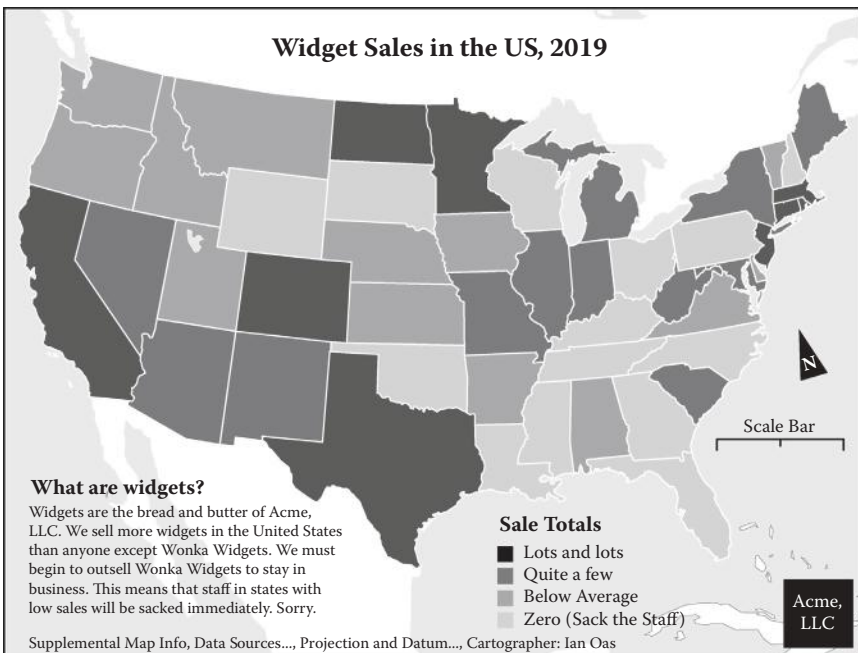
Widget Sales in the US, 2019

N

Scale Bar

What are widgets?
Widgets are the bread and butter of Acme, LLC. We sell more widgets in the United States than anyone except Wonka Widgets. We must begin to outsell Wonka Widgets to stay in business. This means that staff in states with low sales will be sacked immediately. Sorry.

Sale Totals
Lots and lots
Quite a few
Below Average
Zero (Sack the Staff)

Acme, LLC

Supplemental Map Info, Data Sources..., Projection and Datum..., Cartographer: Ian Oas